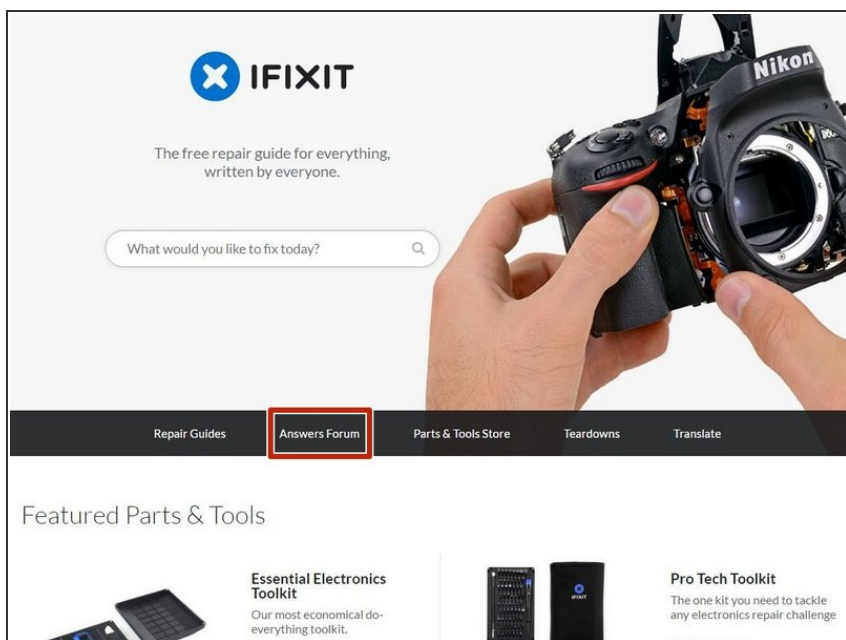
IFIXIT

The free repair guide for everything, written by everyone.

What would you like to fix today?

Nikon

Repair Guides
Answers Forum
Parts & Tools Store
Teardowns
Translate

Featured Parts & Tools

Essential Electronics Toolkit
Our most economical do-everything toolkit.

IFIXIT

Pro Tech Toolkit
The one kit you need to tackle any electronics repair challenge